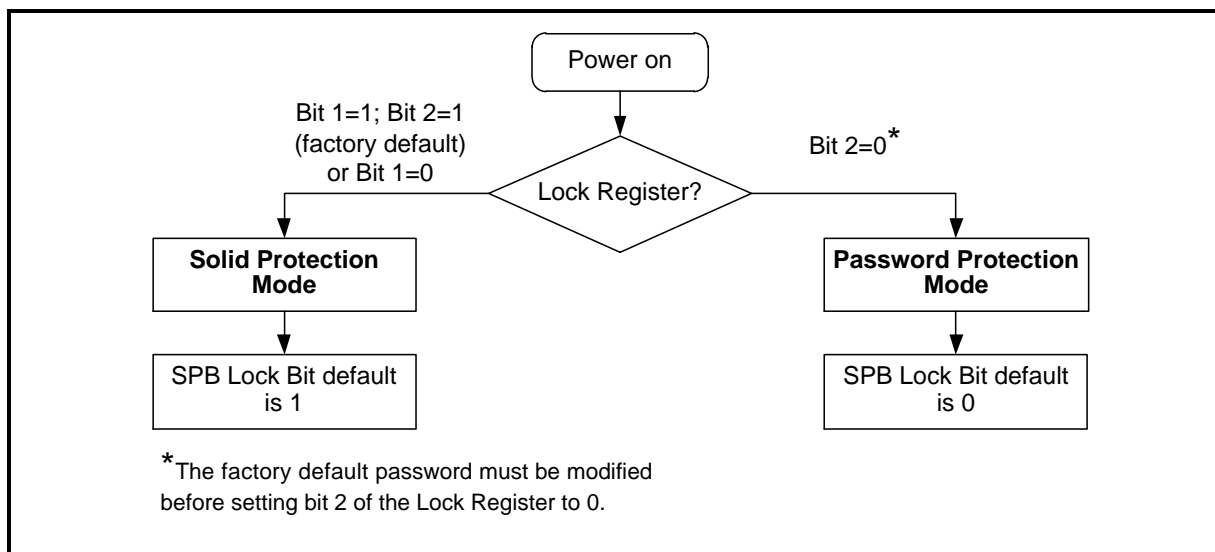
Power on

Bit 1=1; Bit 2=1 (factory default) or Bit 1=0

Lock Register?

Bit 2=0*

**Solid Protection Mode**

**Password Protection Mode**

SPB Lock Bit default is 1

SPB Lock Bit default is 0

*The factory default password must be modified before setting bit 2 of the Lock Register to 0.